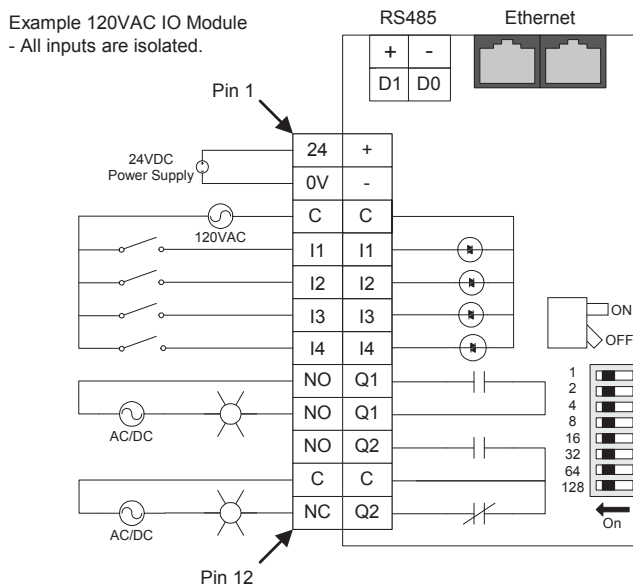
Example 120VAC IO Module
- All inputs are isolated.

RS485
Ethernet

| + | - |
|---|---|
| D1 | D0 |

Pin 1

24VDC Power Supply

120VAC

| 24 | + |
|---|---|
| 0V | - |
| C | C |
| I1 | I1 |
| I2 | I2 |
| I3 | I3 |
| I4 | I4 |
| NO | Q1 |
| NO | Q1 |
| NO | Q2 |
| C | C |
| NC | Q2 |

AC/DC

AC/DC

ON
OFF

1
2
4
8
16
32
64
128

On

Pin 12